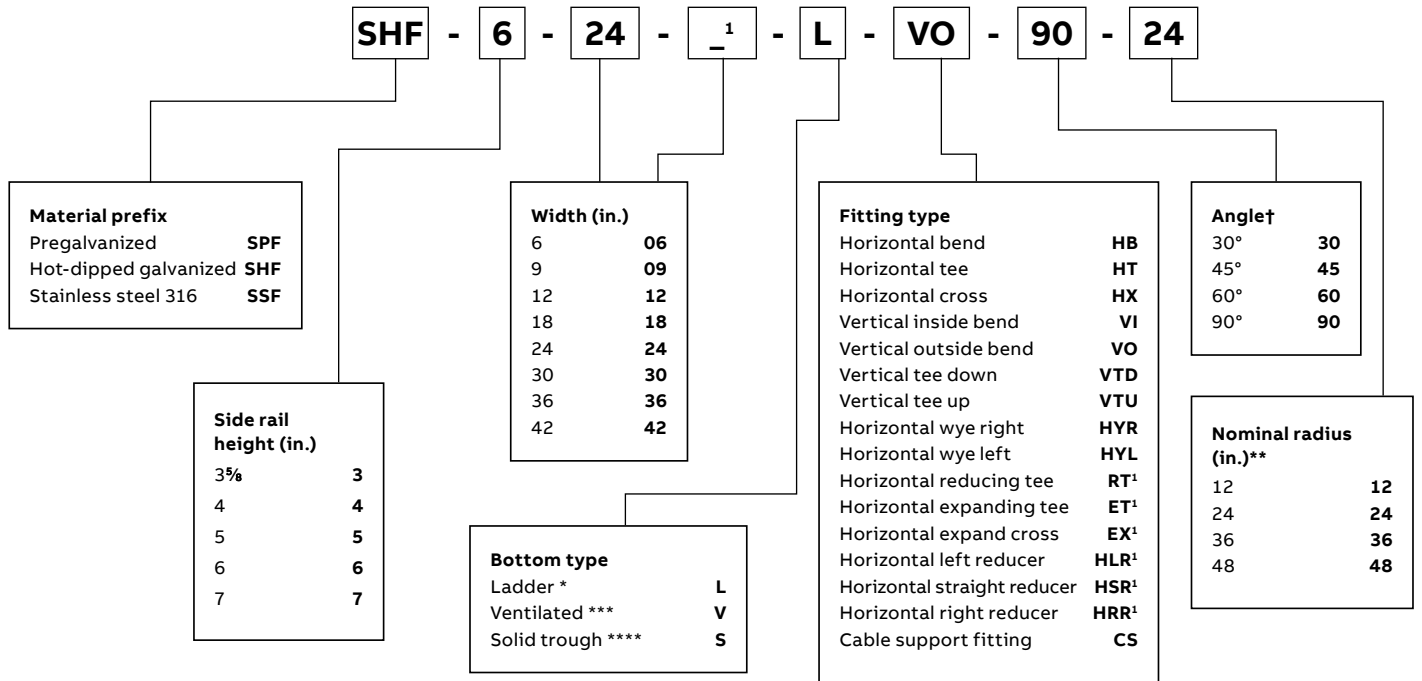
SHF - 6 - 24 - _$^1$ - L - VO - 90 - 24

Material prefix
Pregalvanized **SPF**
Hot-dipped galvanized **SHF**
Stainless steel 316 **SSF**

Side rail height (in.)
| | |
|---|---|
| 3⅝ | 3 |
| 4 | 4 |
| 5 | 5 |
| 6 | 6 |
| 7 | 7 |

Width (in.)
| | |
|---|---|
| 6 | 06 |
| 9 | 09 |
| 12 | 12 |
| 18 | 18 |
| 24 | 24 |
| 30 | 30 |
| 36 | 36 |
| 42 | 42 |

Bottom type
Ladder * **L**
Ventilated *** **V**
Solid trough **** **S**

Fitting type
| | |
|---|---|
| Horizontal bend | HB |
| Horizontal tee | HT |
| Horizontal cross | HX |
| Vertical inside bend | VI |
| Vertical outside bend | VO |
| Vertical tee down | VTD |
| Vertical tee up | VTU |
| Horizontal wye right | HYR |
| Horizontal wye left | HYL |
| Horizontal reducing tee | RT$^1$ |
| Horizontal expanding tee | ET$^1$ |
| Horizontal expand cross | EX$^1$ |
| Horizontal left reducer | HLR$^1$ |
| Horizontal straight reducer | HSR$^1$ |
| Horizontal right reducer | HRR$^1$ |
| Cable support fitting | CS |

Angle†
| | |
|---|---|
| 30° | 30 |
| 45° | 45 |
| 60° | 60 |
| 90° | 90 |

Nominal radius (in.)**
| | |
|---|---|
| 12 | 12 |
| 24 | 24 |
| 36 | 36 |
| 48 | 48 |